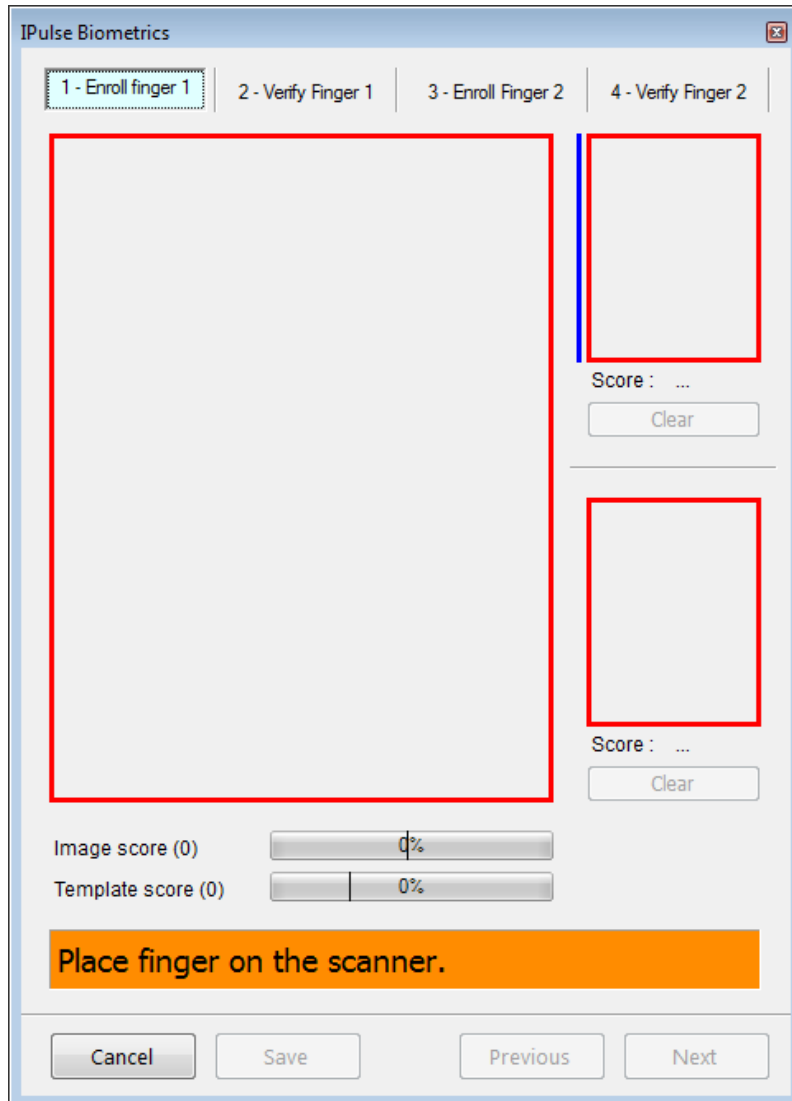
IPulse Biometrics

1 - Enroll finger 1
2 - Verify Finger 1
3 - Enroll Finger 2
4 - Verify Finger 2

Score : ...
Clear

Score : ...
Clear

Image score (0) 0%
Template score (0) 0%

Place finger on the scanner.

Cancel
Save
Previous
Next